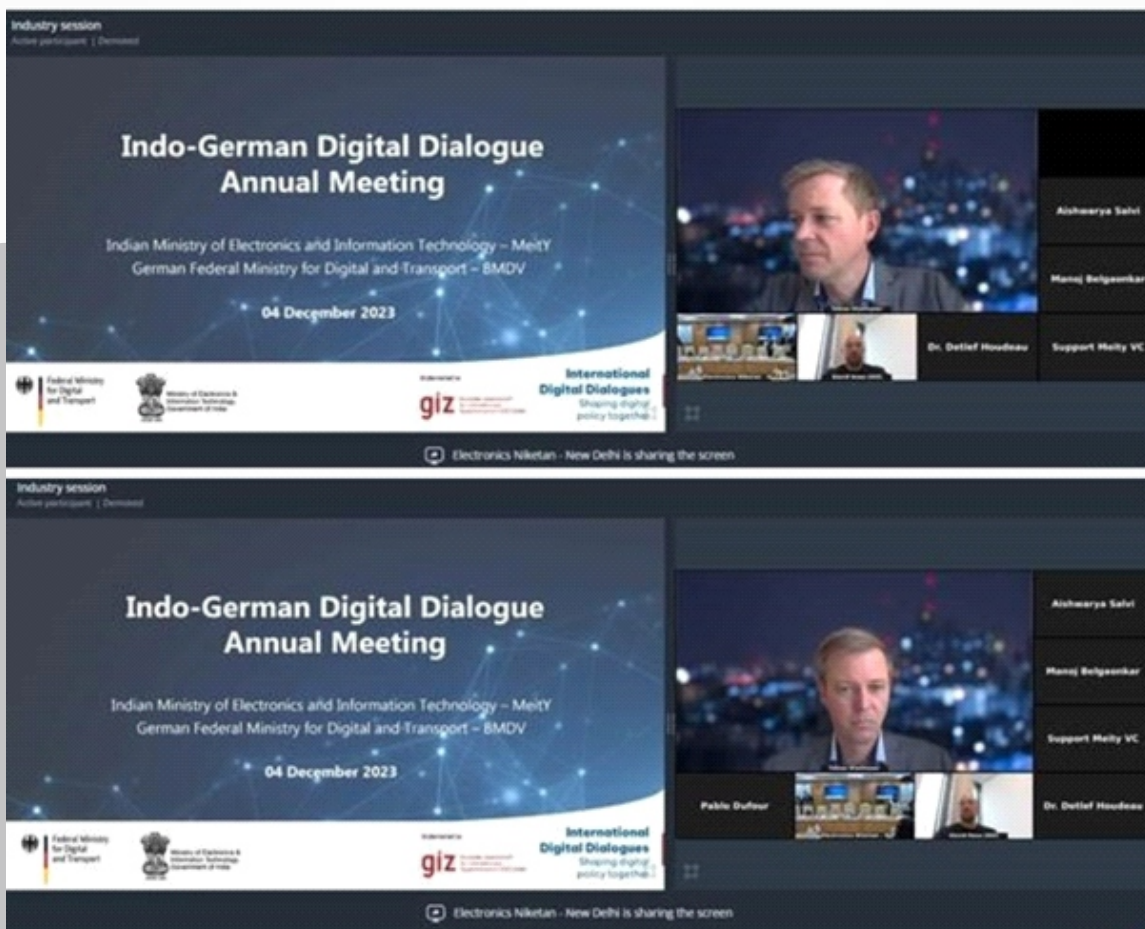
Industry session
Active participant | Demoted

Indo-German Digital Dialogue Annual Meeting

Indian Ministry of Electronics and Information Technology – MeitY
German Federal Ministry for Digital and Transport – BMDV

04 December 2023

Federal Ministry for Digital and Transport

Ministry of Electronics & Information Technology Government of India

giz

International Digital Dialogues
Shaping digital policy together

Aishwarya Salvi
Manoj Belgaonkar
Dr. Detlef Houdeau
Support Meity VC

Electronics Niketan - New Delhi is sharing the screen

Industry session
Active participant | Demoted

Indo-German Digital Dialogue Annual Meeting

Indian Ministry of Electronics and Information Technology – MeitY
German Federal Ministry for Digital and Transport – BMDV

04 December 2023

Federal Ministry for Digital and Transport

Ministry of Electronics & Information Technology Government of India

giz

International Digital Dialogues
Shaping digital policy together

Aishwarya Salvi
Manoj Belgaonkar
Support Meity VC
Pablo Dufour
Dr. Detlef Houdeau

Electronics Niketan - New Delhi is sharing the screen